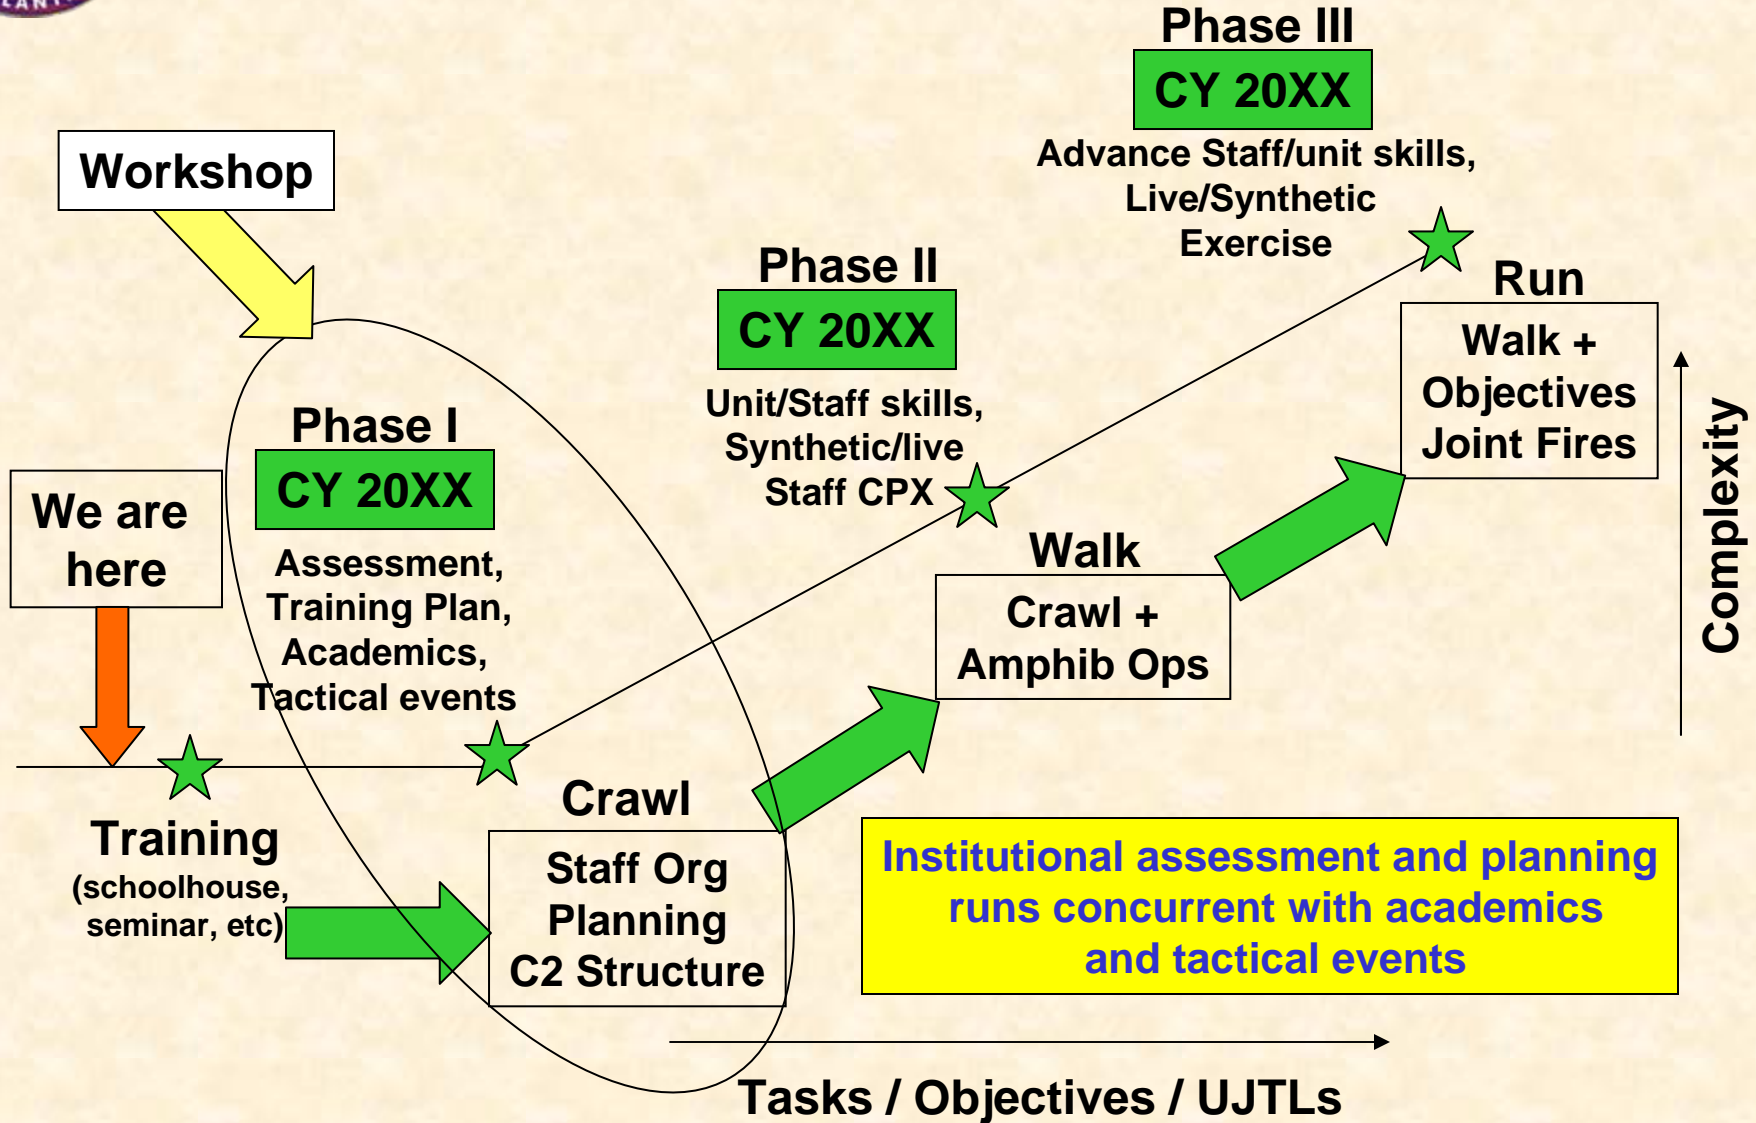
Phase III
CY 20XX
Advance Staff/unit skills, Live/Synthetic Exercise

Workshop

Phase II
CY 20XX
Unit/Staff skills, Synthetic/live Staff CPX

Run
Walk + Objectives Joint Fires

Phase I
CY 20XX
Assessment, Training Plan, Academics, Tactical events

We are here

Walk
Crawl + Amphib Ops

Complexity

Crawl
Staff Org Planning C2 Structure

Training
(schoolhouse, seminar, etc)

Institutional assessment and planning runs concurrent with academics and tactical events

Tasks / Objectives / UJTLs